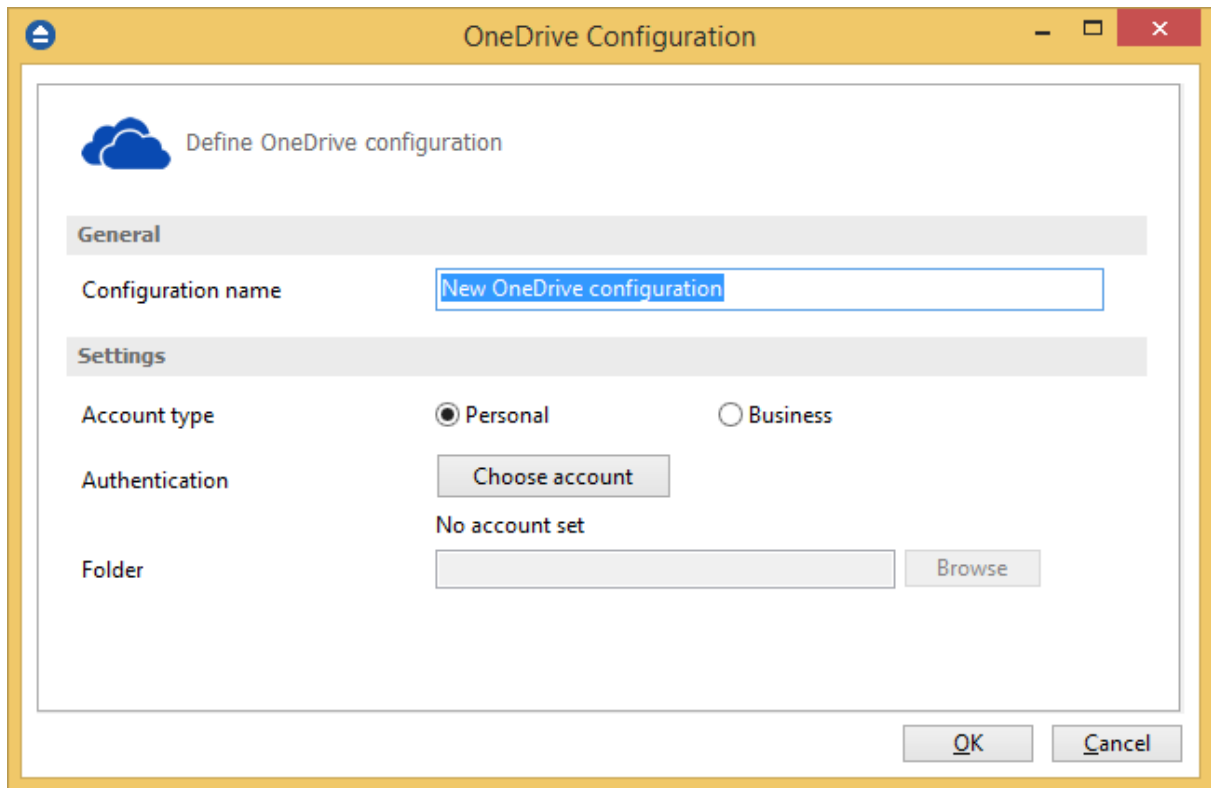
OneDrive Configuration

Define OneDrive configuration

General

Configuration name
New OneDrive configuration

Settings

Account type
Personal
Business

Authentication
Choose account
No account set

Folder
Browse

OK
Cancel